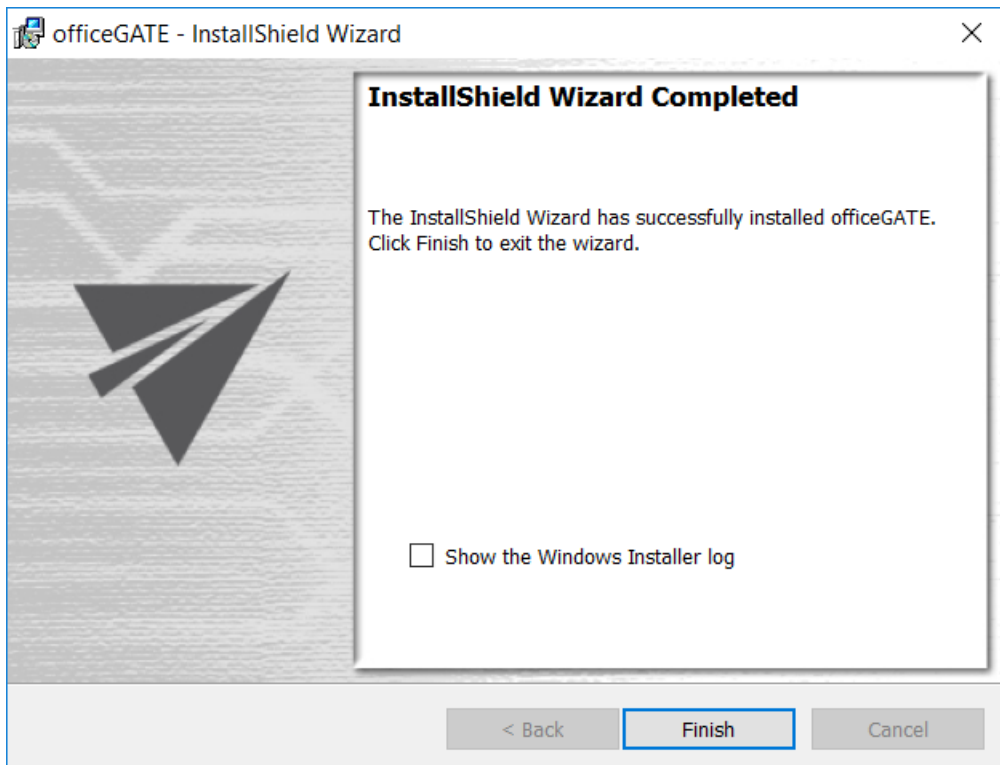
officeGATE - InstallShield Wizard

×

InstallShield Wizard Completed

The InstallShield Wizard has successfully installed officeGATE. Click Finish to exit the wizard.

Show the Windows Installer log

< Back

Finish

Cancel